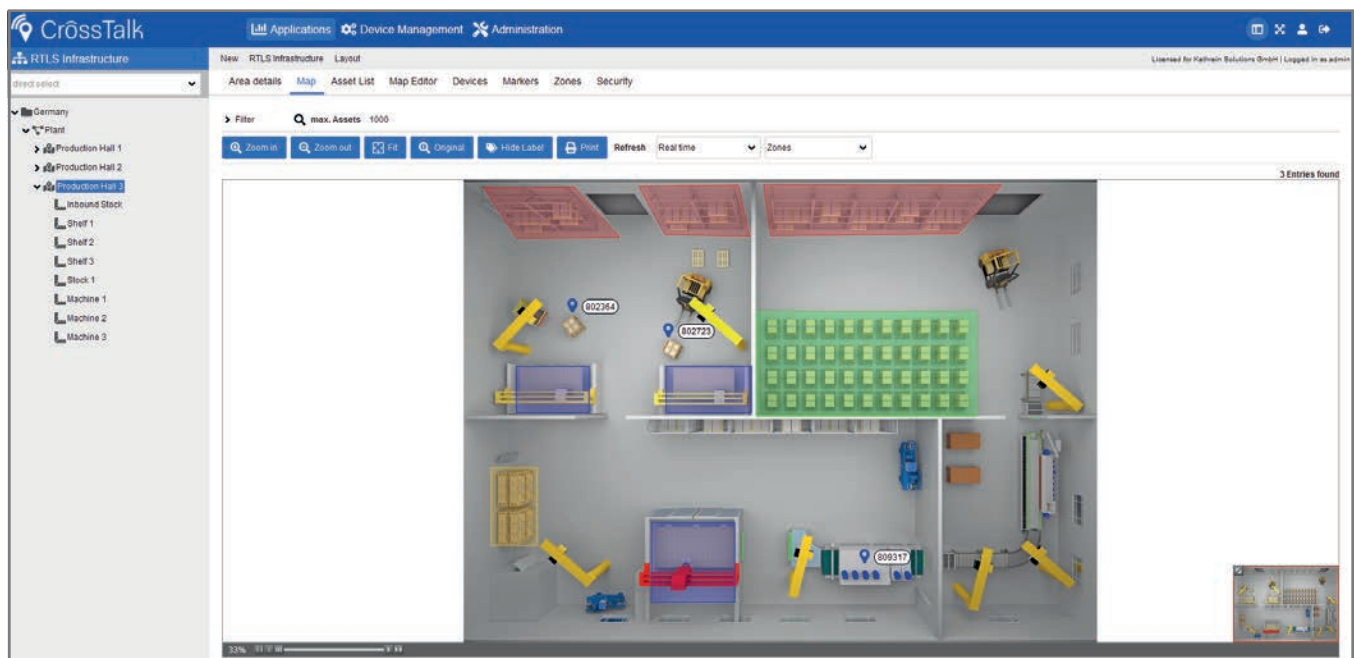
CrôssTalk

Applications Device Management Administration

RTLS Infrastructure

direct select

Germany
Plant
Production Hall 1
Production Hall 2
Production Hall 3
Inbound Stack
Shelf 1
Shelf 2
Shelf 3
Stock 1
Machine 1
Machine 2
Machine 3

New RTLS Infrastructure Layout

Licensed for Kathrein Solutions GmbH | Logged in as admin

Area details Map Asset List Map Editor Devices Markers Zones Security

Filter max. Assets 1000

Zoom in Zoom out Fit Original Hide Label Print Refresh Real time Zones

3 Entries found

802364

802723

809317

33%